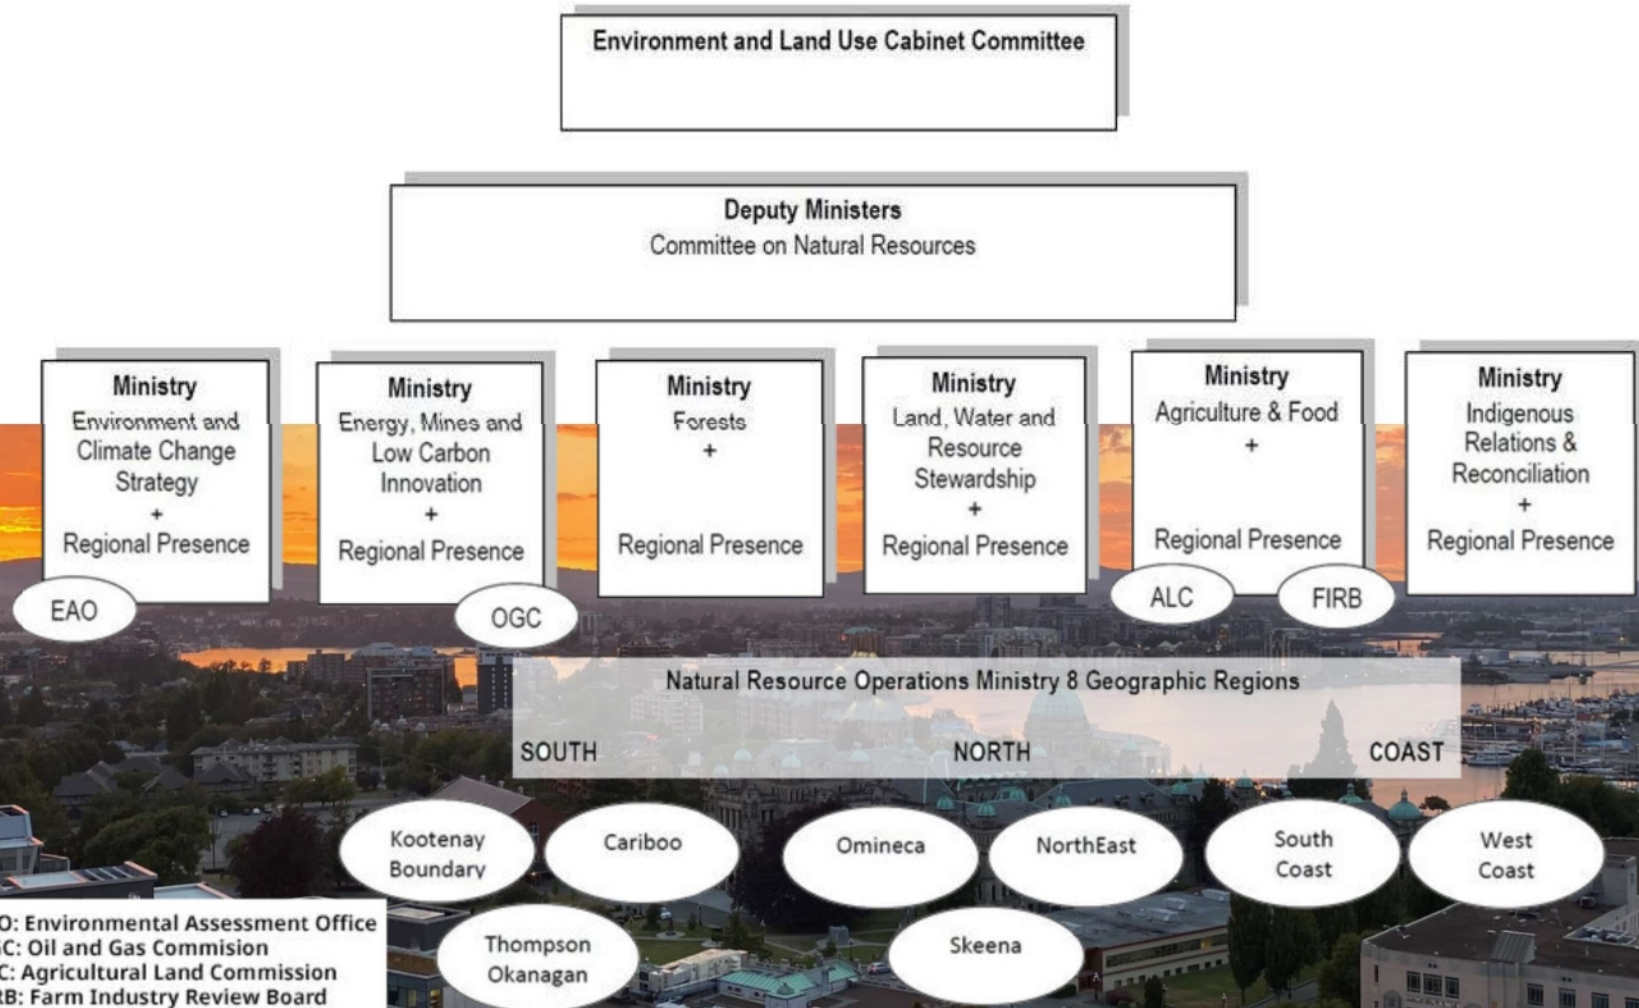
Environment and Land Use Cabinet Committee

Deputy Ministers
Committee on Natural Resources

Ministry
Environment and Climate Change Strategy
+
Regional Presence

Ministry
Energy, Mines and Low Carbon Innovation
+
Regional Presence

Ministry
Forests
+
Regional Presence

Ministry
Land, Water and Resource Stewardship
+
Regional Presence

Ministry
Agriculture & Food
+
Regional Presence

Ministry
Indigenous Relations & Reconciliation
+
Regional Presence

EAO

OGC

ALC

FIRB

Natural Resource Operations Ministry 8 Geographic Regions

SOUTH

NORTH

COAST

Kootenay Boundary

Cariboo

Omineca

NorthEast

South Coast

West Coast

Thompson Okanagan

Skeena

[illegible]O: Environmental Assessment Office
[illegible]C: Oil and Gas Commision
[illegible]C: Agricultural Land Commission
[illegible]RB: Farm Industry Review Board